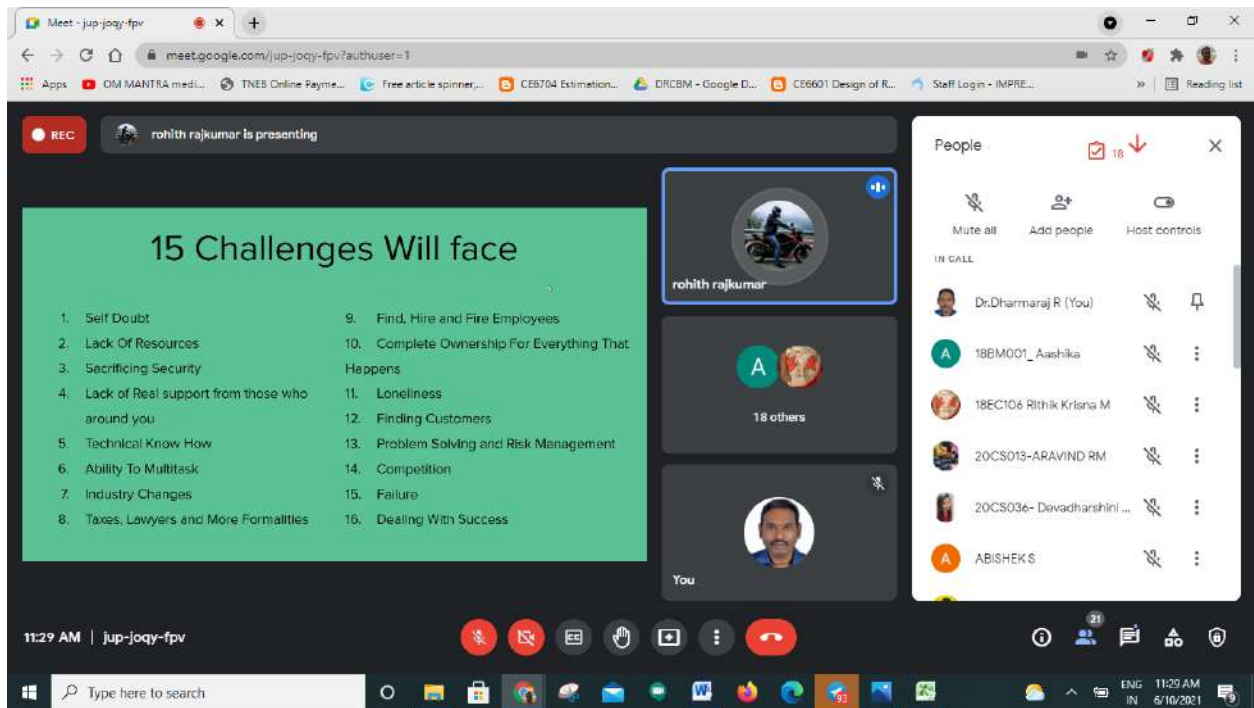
Meet - jup-joqy-fpv

meet.google.com/jup-joqy-fpv?authuser=1

Apps OM MANTRA medi... TNEB Online Payme... Free article spinner,... CE6704 Estimation... DRCBM - Google D... CE6601 Design of R... Staff Login - IMPRE... » Reading list

REC

rohith rajkumar is presenting

15 Challenges Will face

1. Self Doubt
2. Lack Of Resources
3. Sacrificing Security
4. Lack of Real support from those who around you
5. Technical Know How
6. Ability To Multitask
7. Industry Changes
8. Taxes, Lawyers and More Formalities
9. Find, Hire and Fire Employees
10. Complete Ownership For Everything That Happens
11. Loneliness
12. Finding Customers
13. Problem Solving and Risk Management
14. Competition
15. Failure
16. Dealing With Success

rohith rajkumar

A

18 others

You

People

18

Mute all

Add people

Host controls

IN CALL

Dr.Dharmaraj R (You)

A 18BM001_ Aashika

18EC106 Rithik Krisna M

20CS013-ARAVIND RM

20CS036- Devadharshini ...

A ABISHEKS

11:29 AM | jup-joqy-fpv

21

Type here to search

93

ENG IN 11:29 AM 6/10/2021